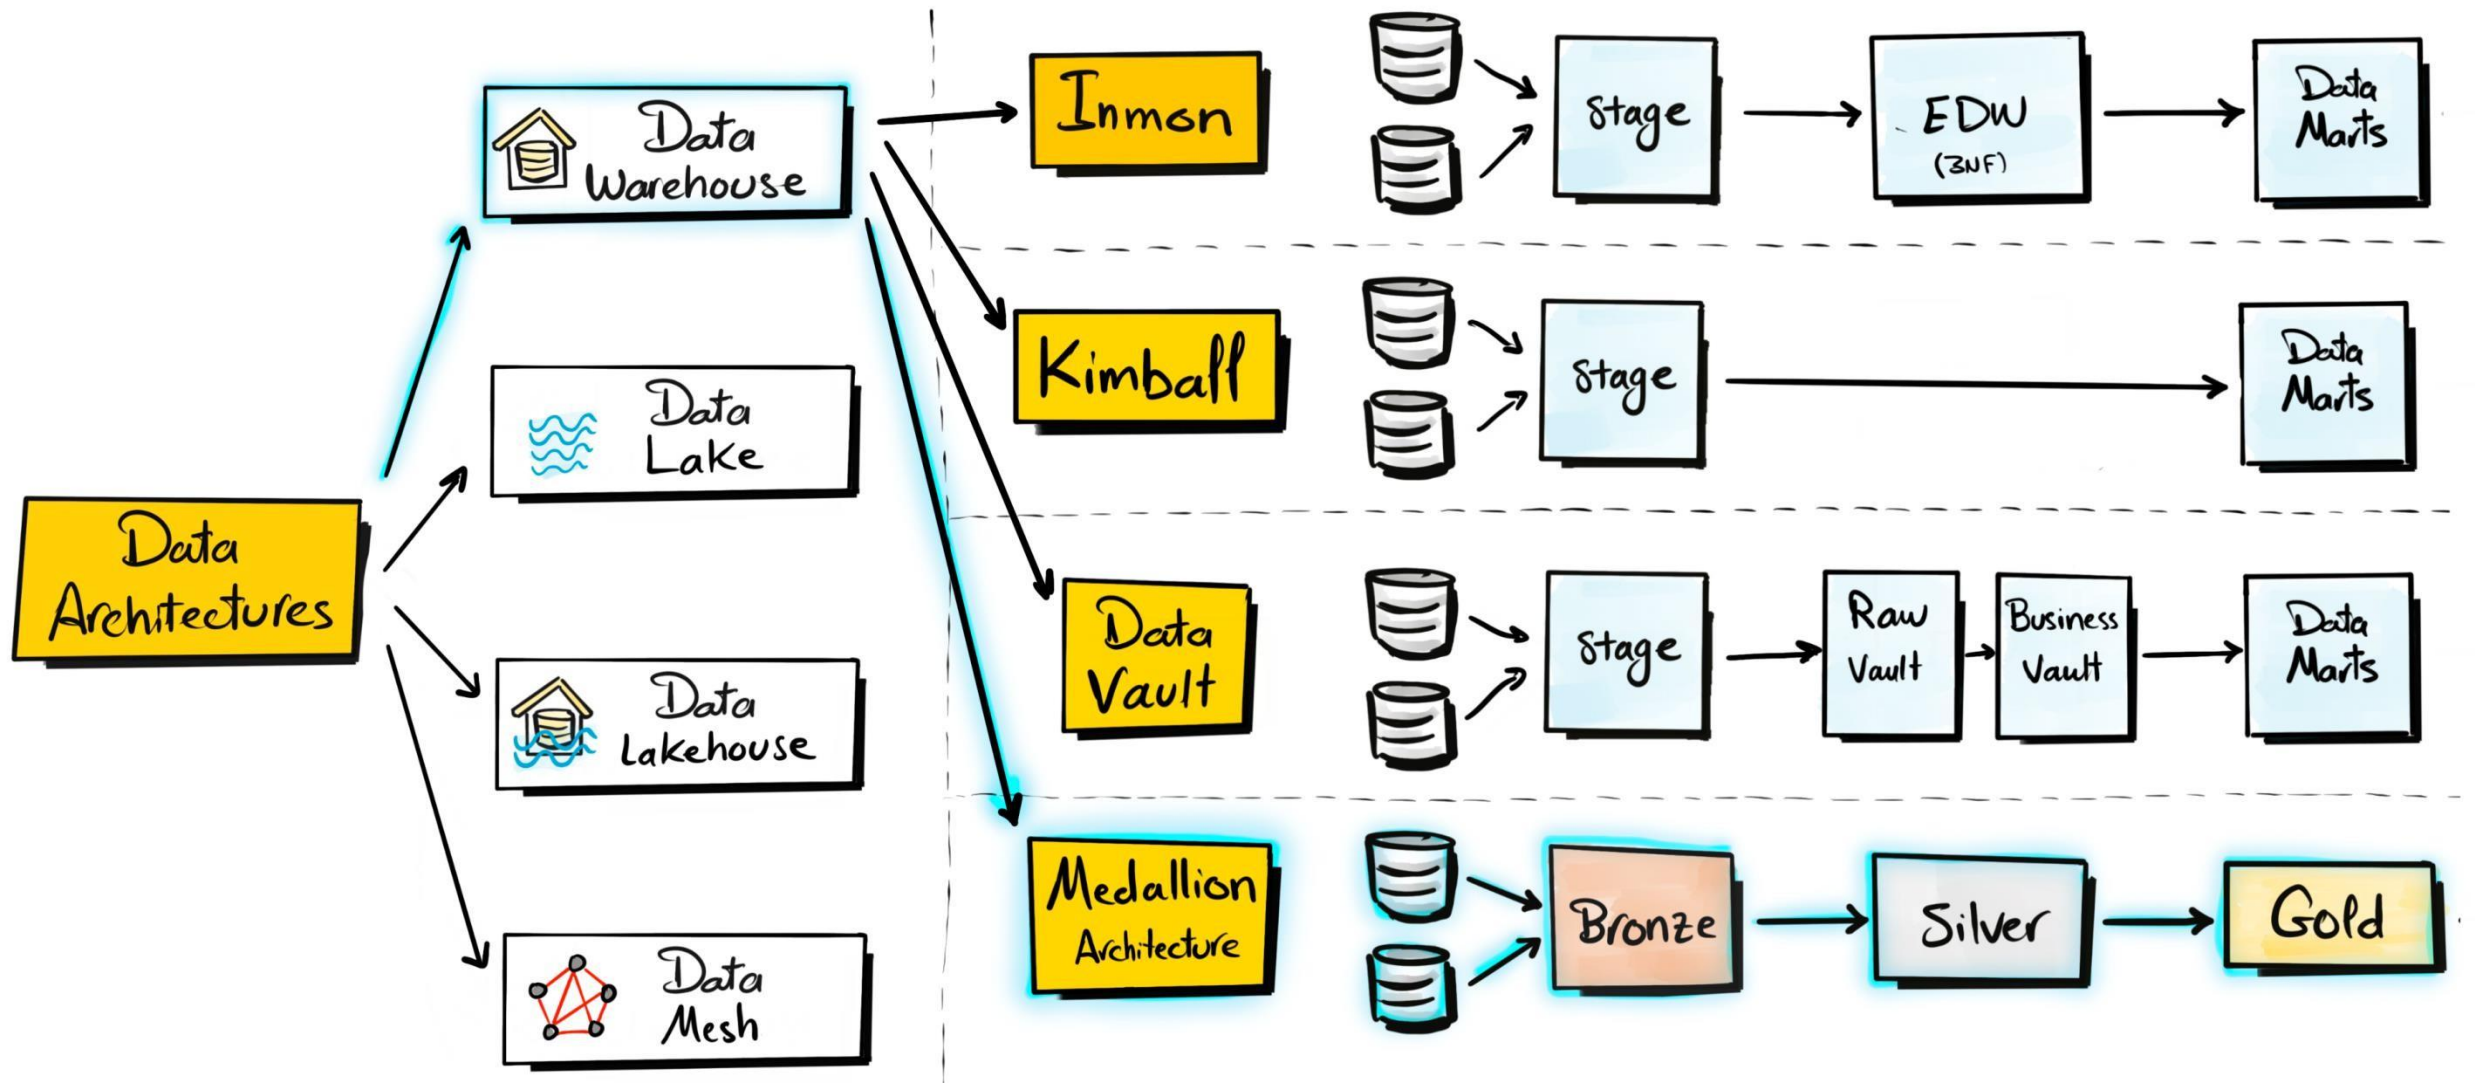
Data Architectures

Data Warehouse

Data Lake

Data Lakehouse

Data Mesh

Inmon

Stage

EDW (3NF)

Data Marts

Kimball

Stage

Data Marts

Data Vault

Stage

Raw Vault

Business Vault

Data Marts

Medallion Architecture

Bronze

Silver

Gold